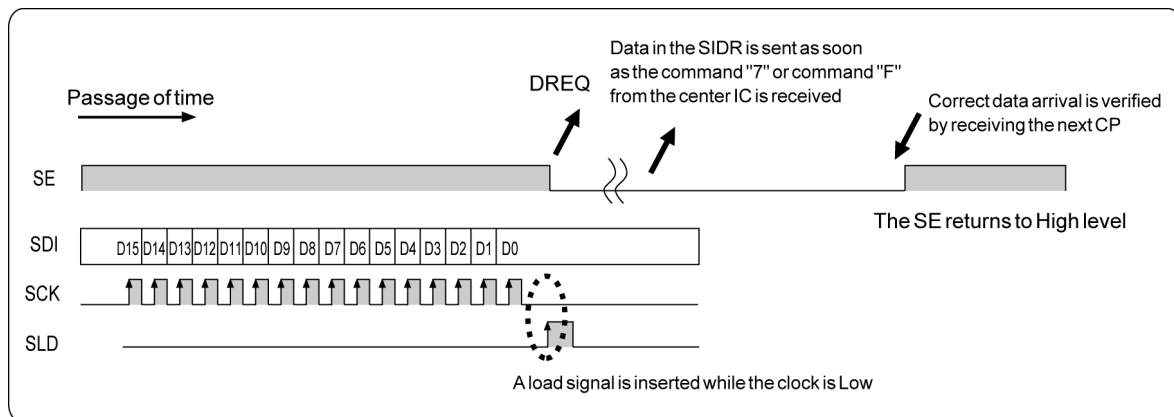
Passage of time

DREQ

Data in the SIDR is sent as soon as the command "7" or command "F" from the center IC is received

Correct data arrival is verified by receiving the next CP

SE

The SE returns to High level

SDI

D15 D14 D13 D12 D11 D10 D9 D8 D7 D6 D5 D4 D3 D2 D1 D0

SCK

SLD

A load signal is inserted while the clock is Low